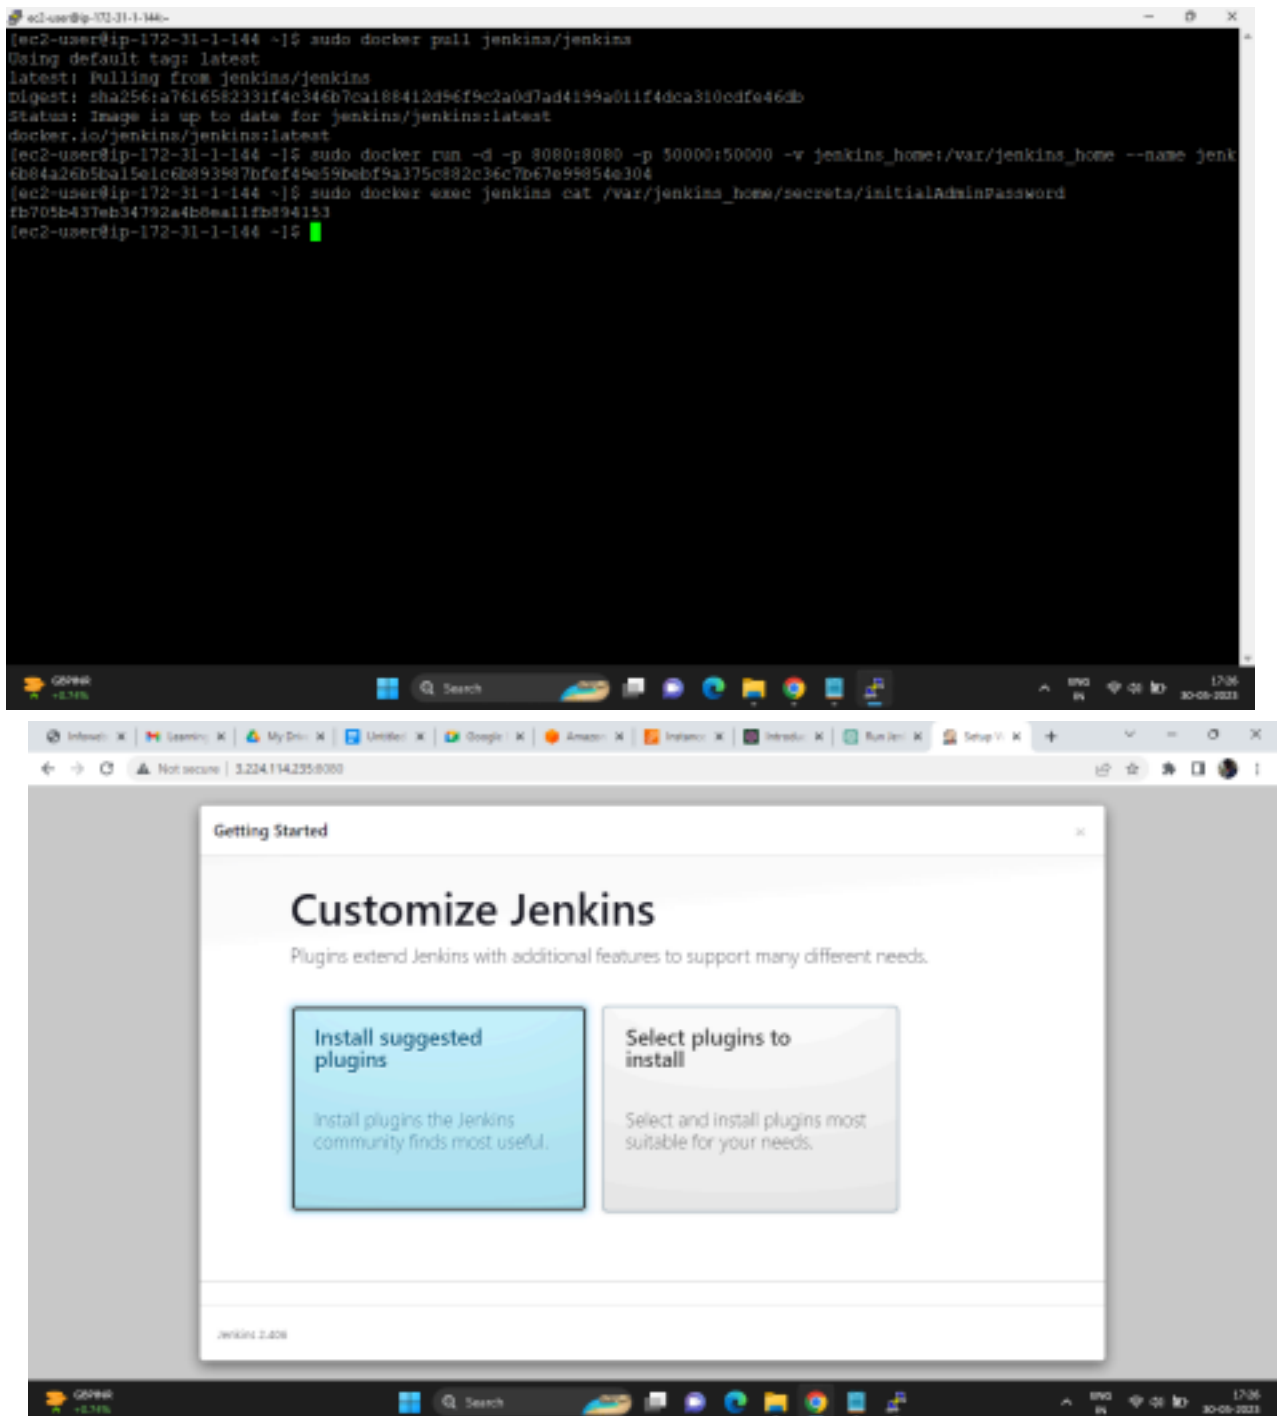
ec2-user@ip-172-31-1-144:~

[ec2-user@ip-172-31-1-144 ~]$ sudo docker pull jenkins/jenkins
Using default tag: latest
latest: Pulling from jenkins/jenkins
Digest: sha256:a7616582331f4c346b7ca188412d96f9c2a0d7ad4199a011f4dca310cdfe46db
Status: Image is up to date for jenkins/jenkins:latest
docker.io/jenkins/jenkins:latest
[ec2-user@ip-172-31-1-144 ~]$ sudo docker run -d -p 8080:8080 -p 50000:50000 -v jenkins_home:/var/jenkins_home --name jenk
6b84a26b5ba15e1c6b893987bfef49e59bebf9a375c882c36c7b67e99854e304
[ec2-user@ip-172-31-1-144 ~]$ sudo docker exec jenkins cat /var/jenkins_home/secrets/initialAdminPassword
fb705b437eb34792a4b8ea11fb894153
[ec2-user@ip-172-31-1-144 ~]$

GBPINR +0.74%
Search
ENG IN
17:06
30-05-2023

Not secure | 3.224.114.235:8080

Getting Started

Customize Jenkins

Plugins extend Jenkins with additional features to support many different needs.

Install suggested plugins

Install plugins the Jenkins community finds most useful.

Select plugins to install

Select and install plugins most suitable for your needs.

Jenkins 2.406

GBPINR +0.74%
Search
ENG IN
17:06
30-05-2023